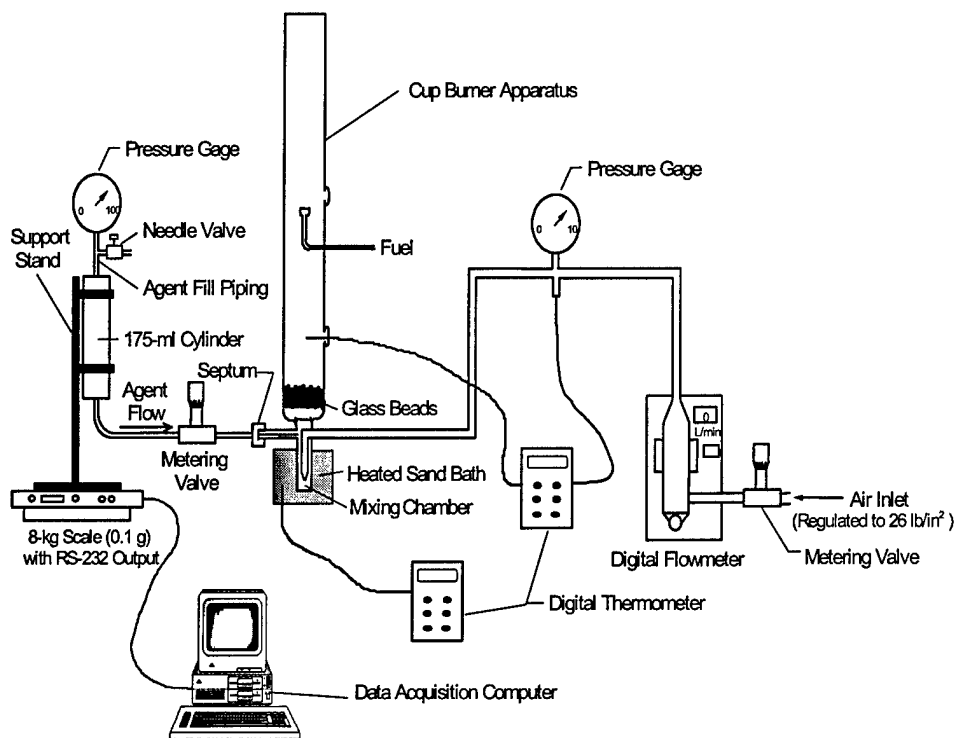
Cup Burner Apparatus

Pressure Gage

0 100

Needle Valve

Support Stand

Agent Fill Piping

Fuel

Pressure Gage

0 10

175-ml Cylinder

Septum

Agent Flow

Glass Beads

0

L/min

Metering Valve

Heated Sand Bath

Mixing Chamber

Air Inlet (Regulated to 26 lb/in$^2$)

8-kg Scale (0.1 g) with RS-232 Output

Digital Flowmeter

Metering Valve

Digital Thermometer

Data Acquisition Computer